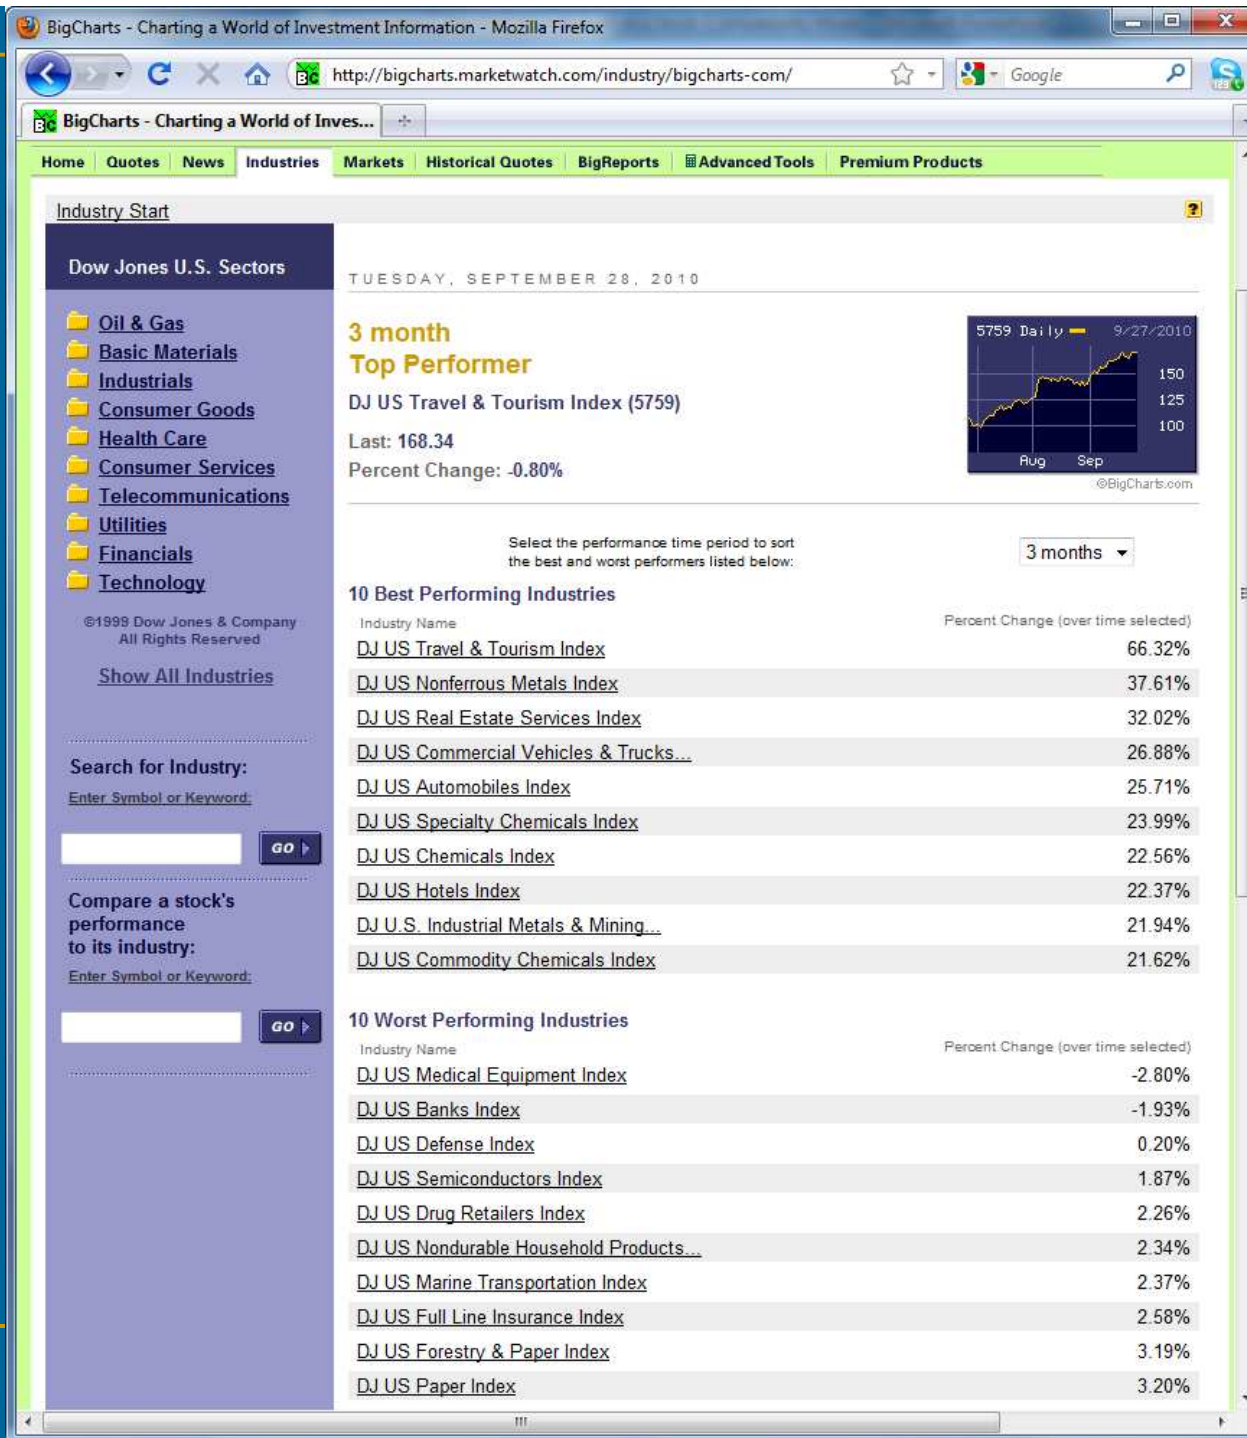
BigCharts - Charting a World of Investment Information - Mozilla Firefox

http://bigcharts.marketwatch.com/industry/bigcharts-com/

Google

BigCharts - Charting a World of Inves...

Home | Quotes | News | Industries | Markets | Historical Quotes | BigReports | Advanced Tools | Premium Products

Industry Start

Dow Jones U.S. Sectors

Oil & Gas
Basic Materials
Industrials
Consumer Goods
Health Care
Consumer Services
Telecommunications
Utilities
Financials
Technology

©1999 Dow Jones & Company
All Rights Reserved

Show All Industries

Search for Industry:
Enter Symbol or Keyword:

GO

Compare a stock's performance to its industry:
Enter Symbol or Keyword:

GO

TUESDAY, SEPTEMBER 28, 2010

3 month
Top Performer

DJ US Travel & Tourism Index (5759)

Last: 168.34

Percent Change: -0.80%

5759 Daily 9/27/2010
150
125
100
Aug Sep
©BigCharts.com

Select the performance time period to sort the best and worst performers listed below:

3 months

10 Best Performing Industries

| Industry Name | Percent Change (over time selected) |
|---|---|
| DJ US Travel & Tourism Index | 66.32% |
| DJ US Nonferrous Metals Index | 37.61% |
| DJ US Real Estate Services Index | 32.02% |
| DJ US Commercial Vehicles & Trucks... | 26.88% |
| DJ US Automobiles Index | 25.71% |
| DJ US Specialty Chemicals Index | 23.99% |
| DJ US Chemicals Index | 22.56% |
| DJ US Hotels Index | 22.37% |
| DJ U.S. Industrial Metals & Mining... | 21.94% |
| DJ US Commodity Chemicals Index | 21.62% |

10 Worst Performing Industries

| Industry Name | Percent Change (over time selected) |
|---|---|
| DJ US Medical Equipment Index | -2.80% |
| DJ US Banks Index | -1.93% |
| DJ US Defense Index | 0.20% |
| DJ US Semiconductors Index | 1.87% |
| DJ US Drug Retailers Index | 2.26% |
| DJ US Nondurable Household Products... | 2.34% |
| DJ US Marine Transportation Index | 2.37% |
| DJ US Full Line Insurance Index | 2.58% |
| DJ US Forestry & Paper Index | 3.19% |
| DJ US Paper Index | 3.20% |